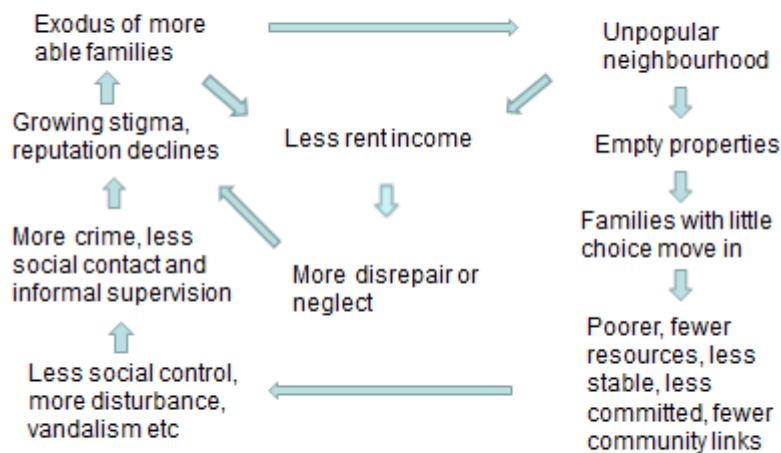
Exodus of more able families

Unpopular neighbourhood

Growing stigma, reputation declines

Less rent income

Empty properties

Families with little choice move in

More crime, less social contact and informal supervision

More disrepair or neglect

Poorer, fewer resources, less stable, less committed, fewer community links

Less social control, more disturbance, vandalism etc